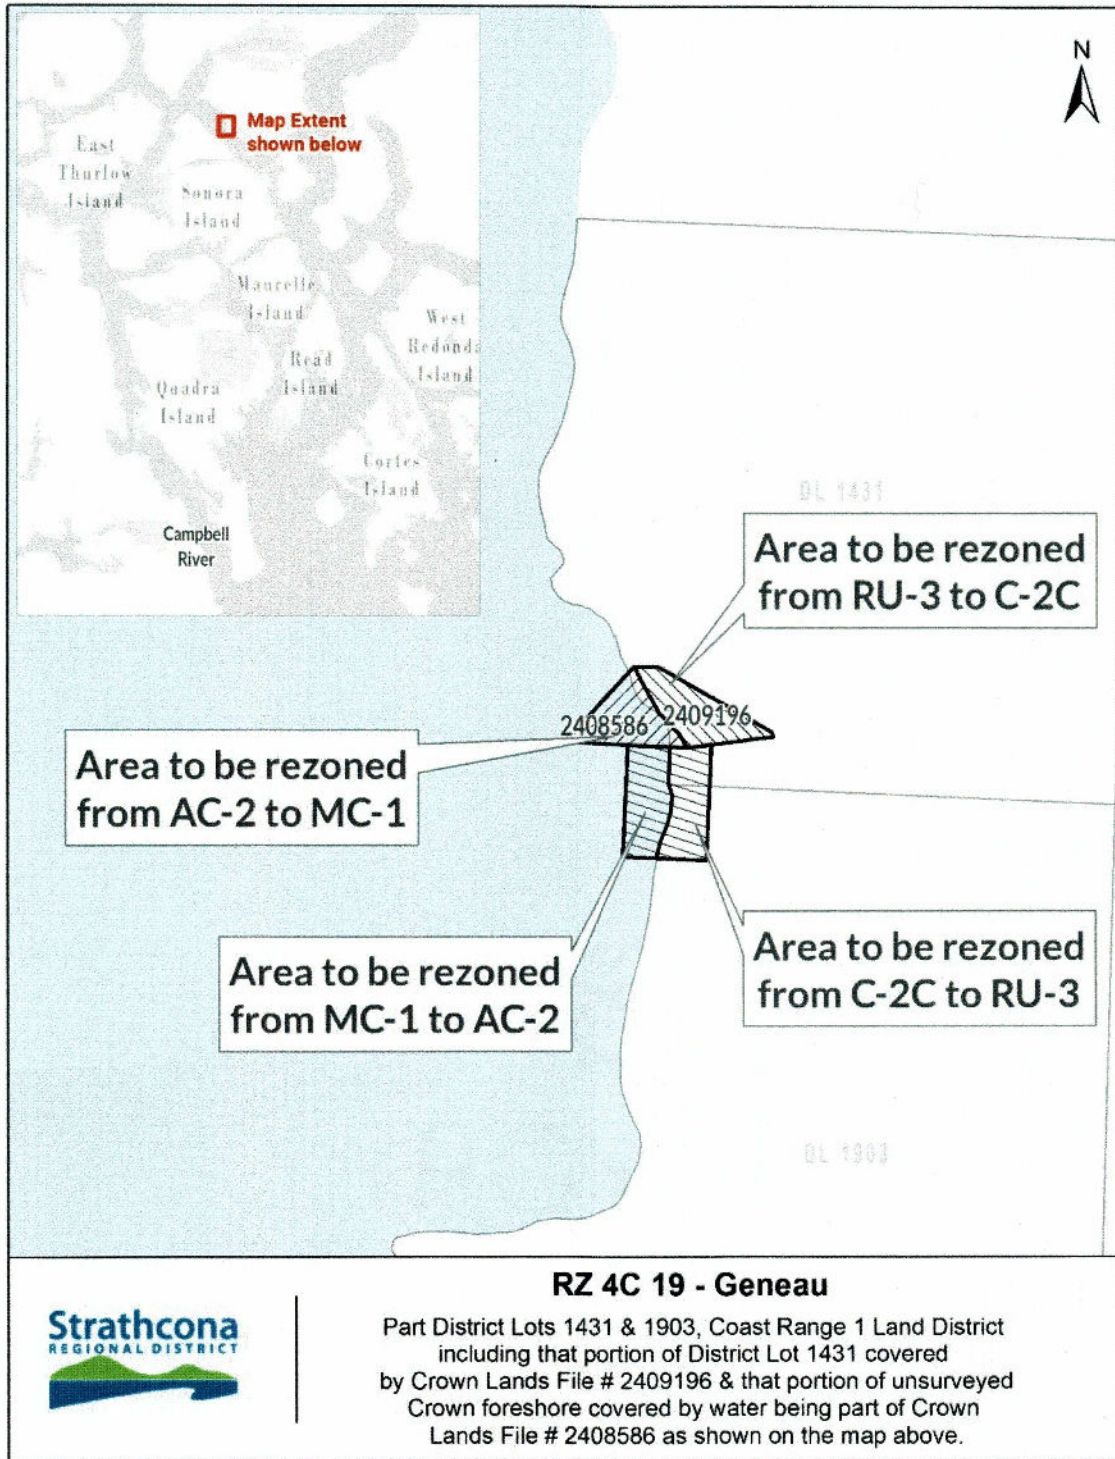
N

Map Extent shown below

East Thurlow Island

Sonora Island

Maurelle Island

West Redonda Island

Read Island

Quadra Island

Cortes Island

Campbell River

DL 1431

Area to be rezoned from RU-3 to C-2C

2408586

2409196

Area to be rezoned from AC-2 to MC-1

Area to be rezoned from MC-1 to AC-2

Area to be rezoned from C-2C to RU-3

DL 1903

Strathcona REGIONAL DISTRICT

RZ 4C 19 - Geneau

Part District Lots 1431 & 1903, Coast Range 1 Land District including that portion of District Lot 1431 covered by Crown Lands File # 2409196 & that portion of unsurveyed Crown foreshore covered by water being part of Crown Lands File # 2408586 as shown on the map above.